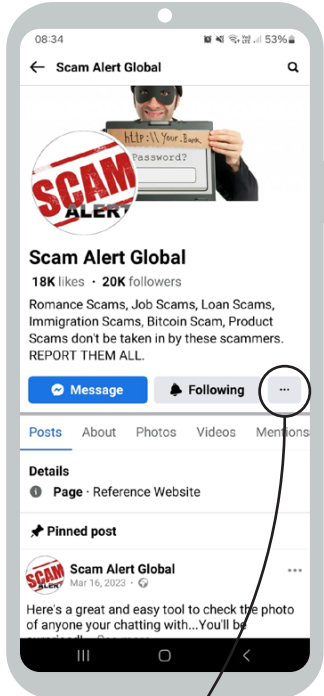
08:34

53%

Scam Alert Global

http:\\Your.Bank

Password?

SCAM ALERT

Scam Alert Global

18K likes · 20K followers

Romance Scams, Job Scams, Loan Scams, Immigration Scams, Bitcoin Scam, Product Scams don't be taken in by these scammers. REPORT THEM ALL.

Message

Following

···

Posts About Photos Videos Mentions

Details

Page · Reference Website

Pinned post

Scam Alert Global
Mar 16, 2023 ·

Here's a great and easy tool to check the photo of anyone your chatting with...You'll be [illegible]